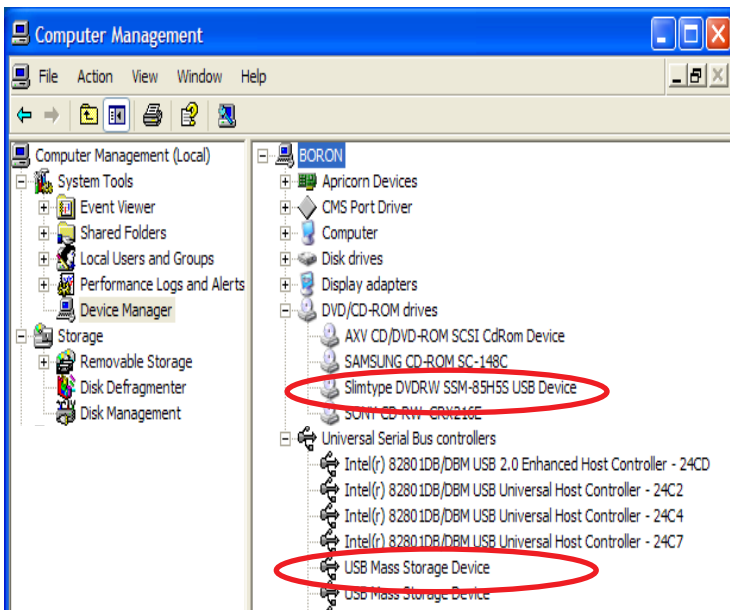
Computer Management

File Action View Window Help

Computer Management (Local)
System Tools
Event Viewer
Shared Folders
Local Users and Groups
Performance Logs and Alerts
Device Manager
Storage
Removable Storage
Disk Defragmenter
Disk Management

BORON
Apricorn Devices
CMS Port Driver
Computer
Disk drives
Display adapters
DVD/CD-ROM drives
AXV CD/DVD-ROM SCSI CdRom Device
SAMSUNG CD-ROM SC-148C
Slimtype DVDRW SSM-85H5S USB Device
SONY CD-RW CRX216E
Universal Serial Bus controllers
Intel(r) 82801DB/DBM USB 2.0 Enhanced Host Controller - 24CD
Intel(r) 82801DB/DBM USB Universal Host Controller - 24C2
Intel(r) 82801DB/DBM USB Universal Host Controller - 24C4
Intel(r) 82801DB/DBM USB Universal Host Controller - 24C7
USB Mass Storage Device
USB Mass Storage Device